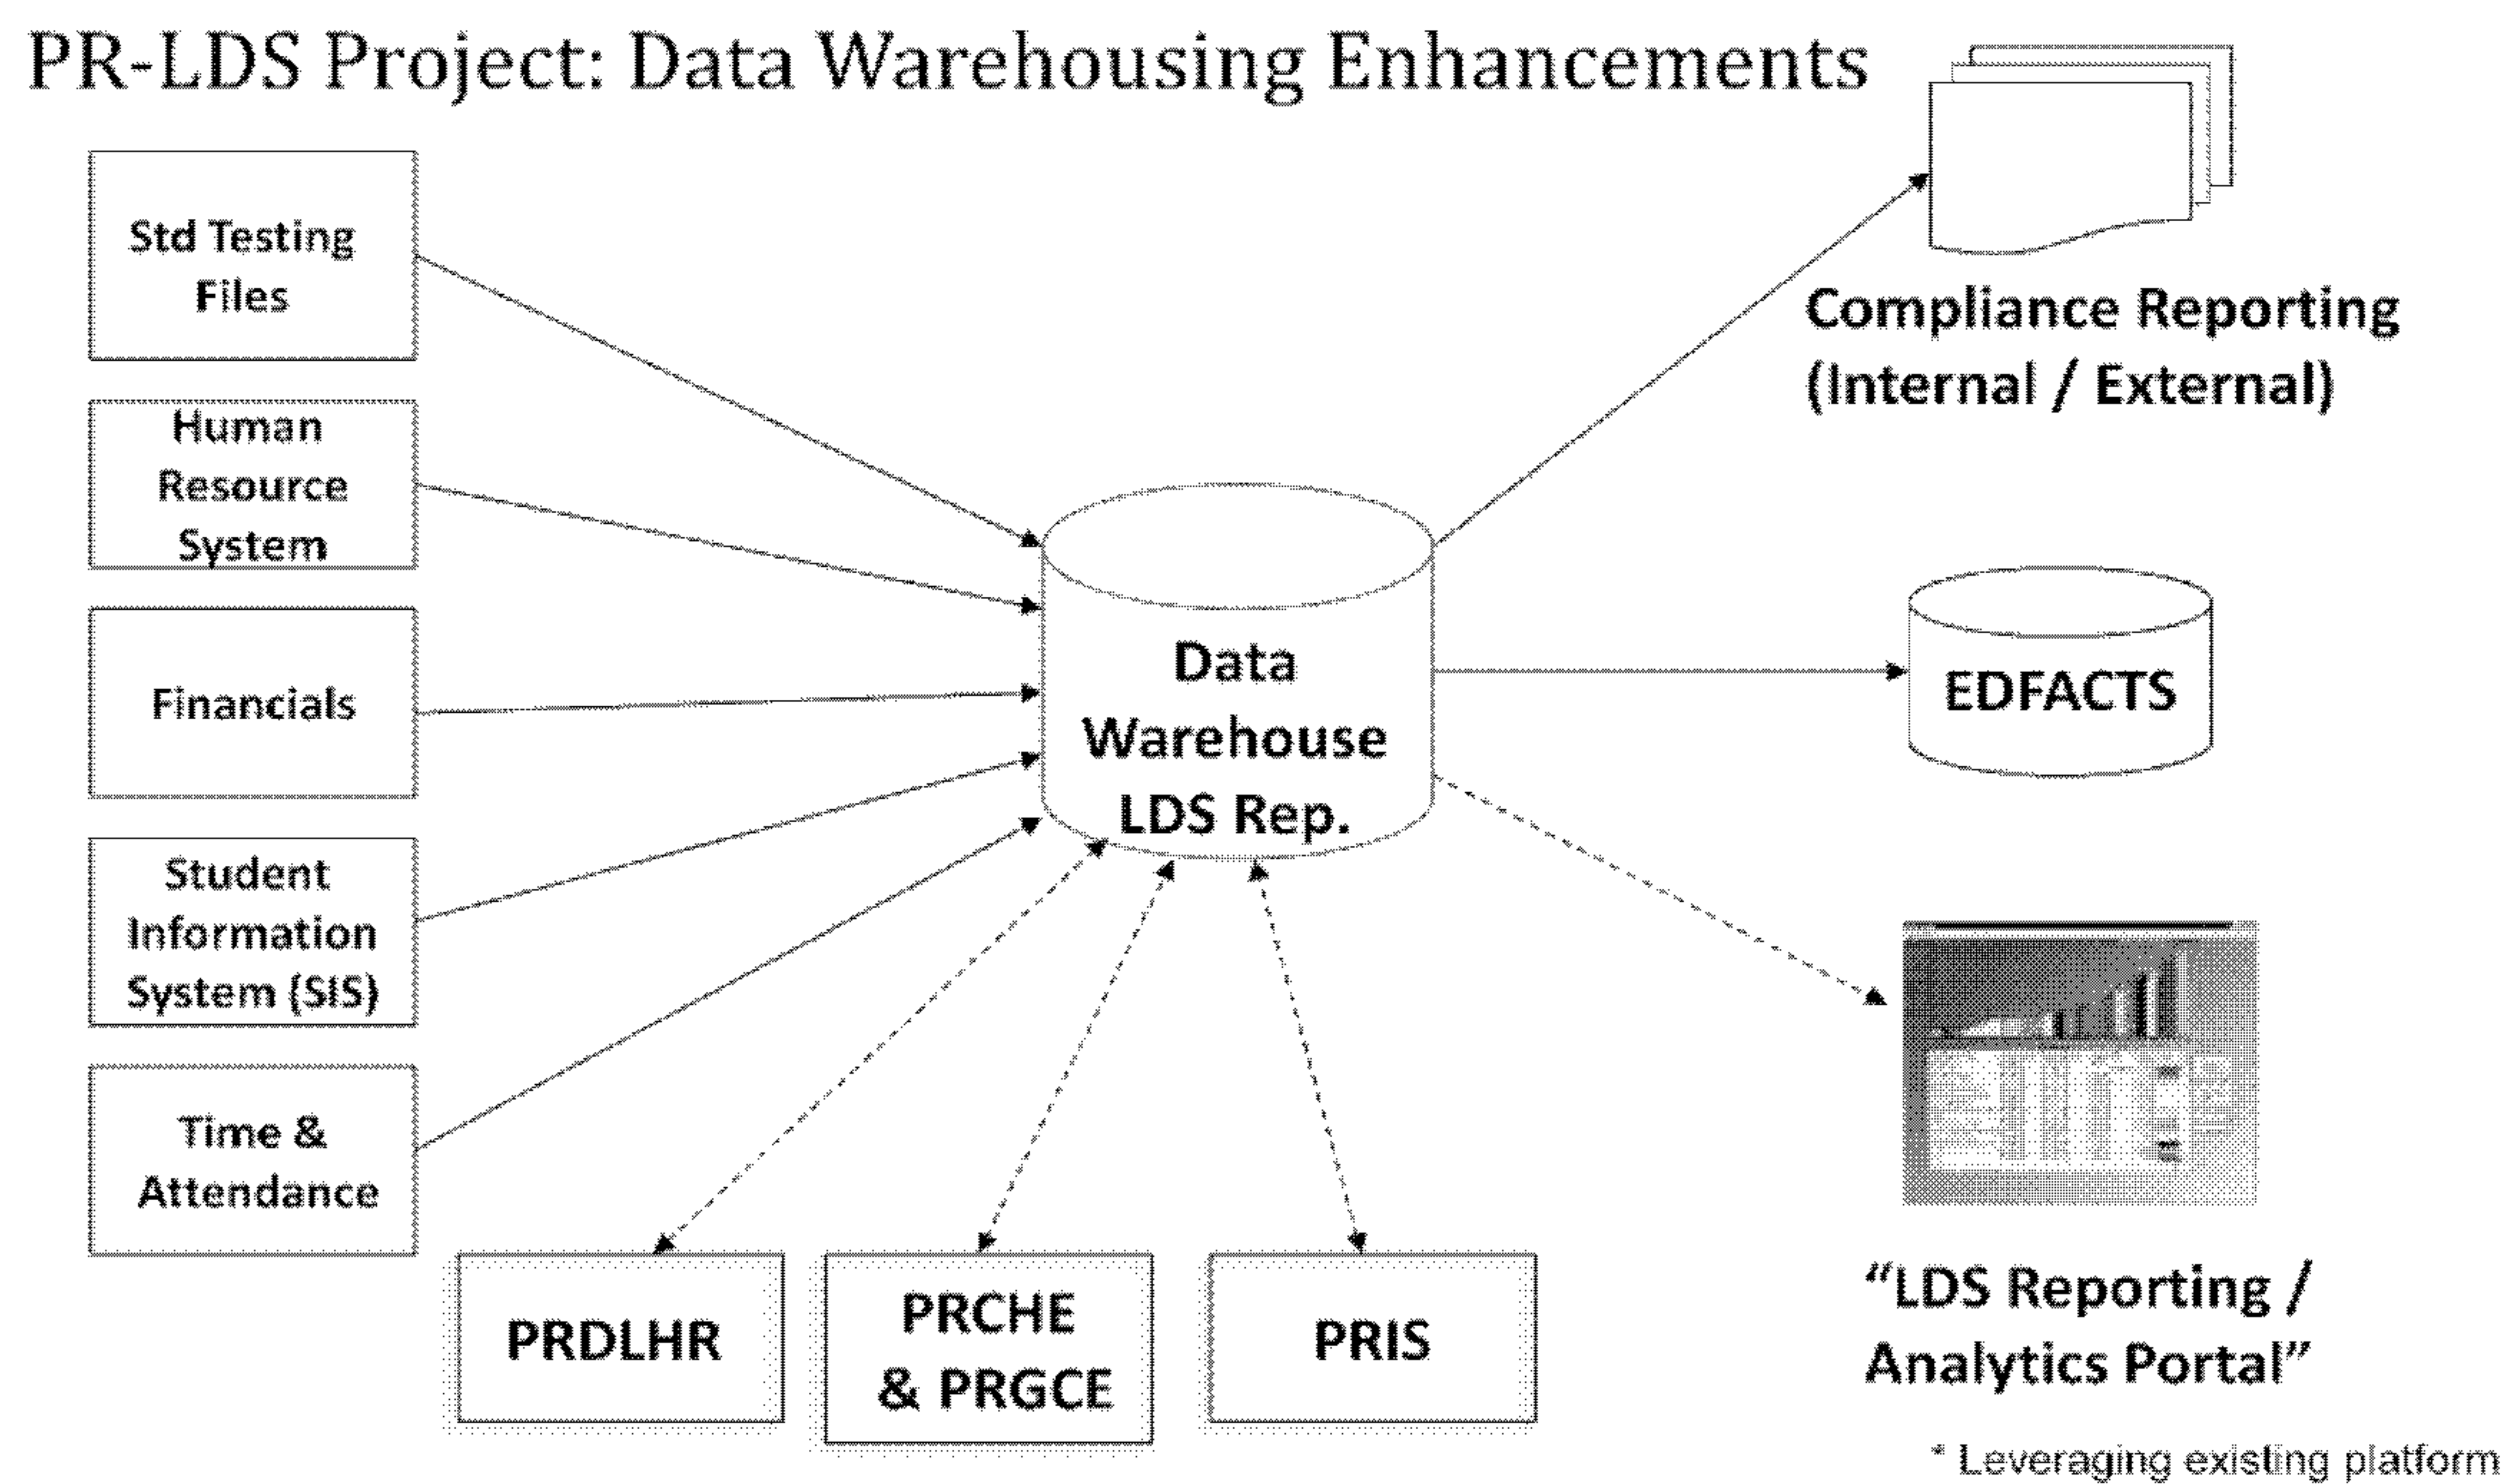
PR-LDS Project: Data Warehousing Enhancements

Std Testing Files

Human Resource System

Financials

Student Information System (SIS)

Time & Attendance

Data Warehouse LDS Rep.

Compliance Reporting (Internal / External)

EDFACTS

"LDS Reporting / Analytics Portal"

PRDLHR

PRCHE & PRGCE

PRIS

* Leveraging existing platform